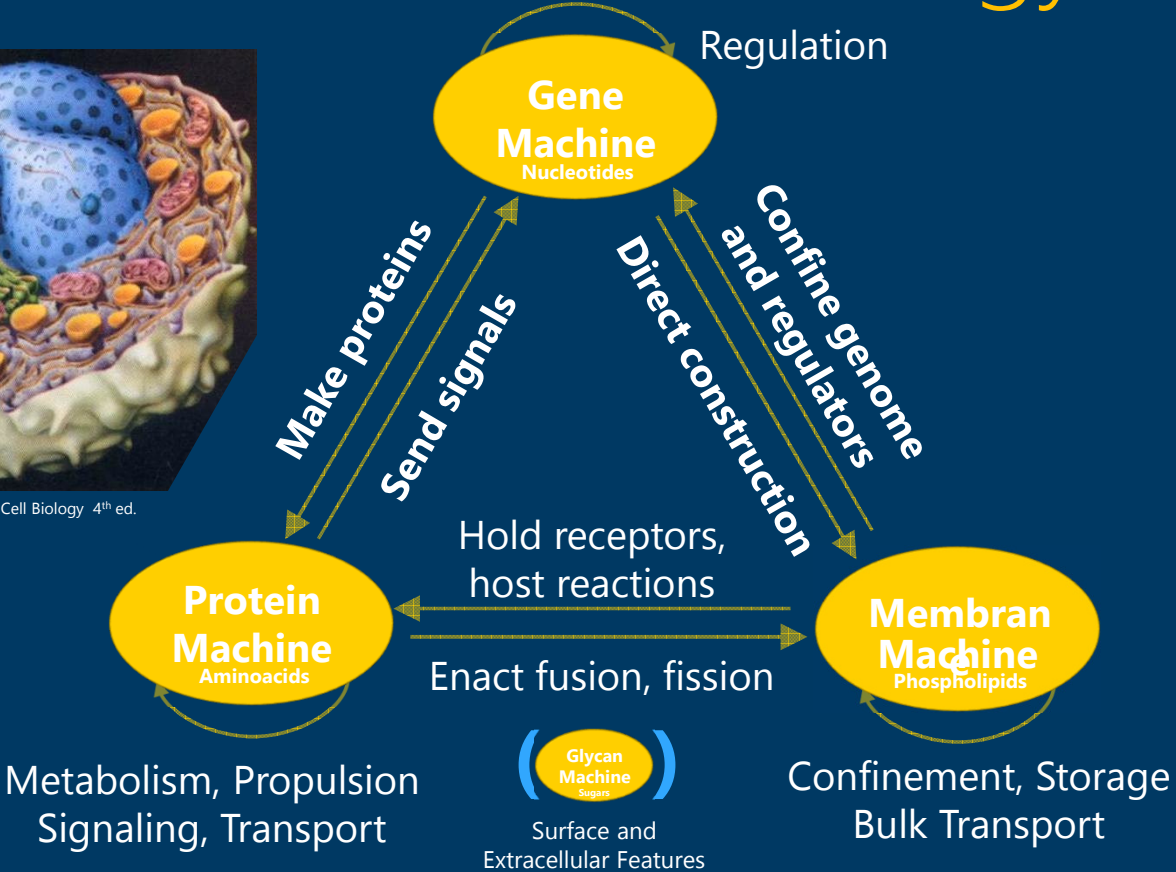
Regulation

Gene Machine
Nucleotides

Make proteins

Send signals

Direct construction

Confine genome and regulators

Cell Biology $4^{th}$ ed.

Hold receptors, host reactions

Protein Machine
Aminoacids

Enact fusion, fission

Membran Machine
e
Phospholipids

Metabolism, Propulsion
Signaling, Transport

( Glycan Machine
Sugars )

Surface and Extracellular Features

Confinement, Storage
Bulk Transport